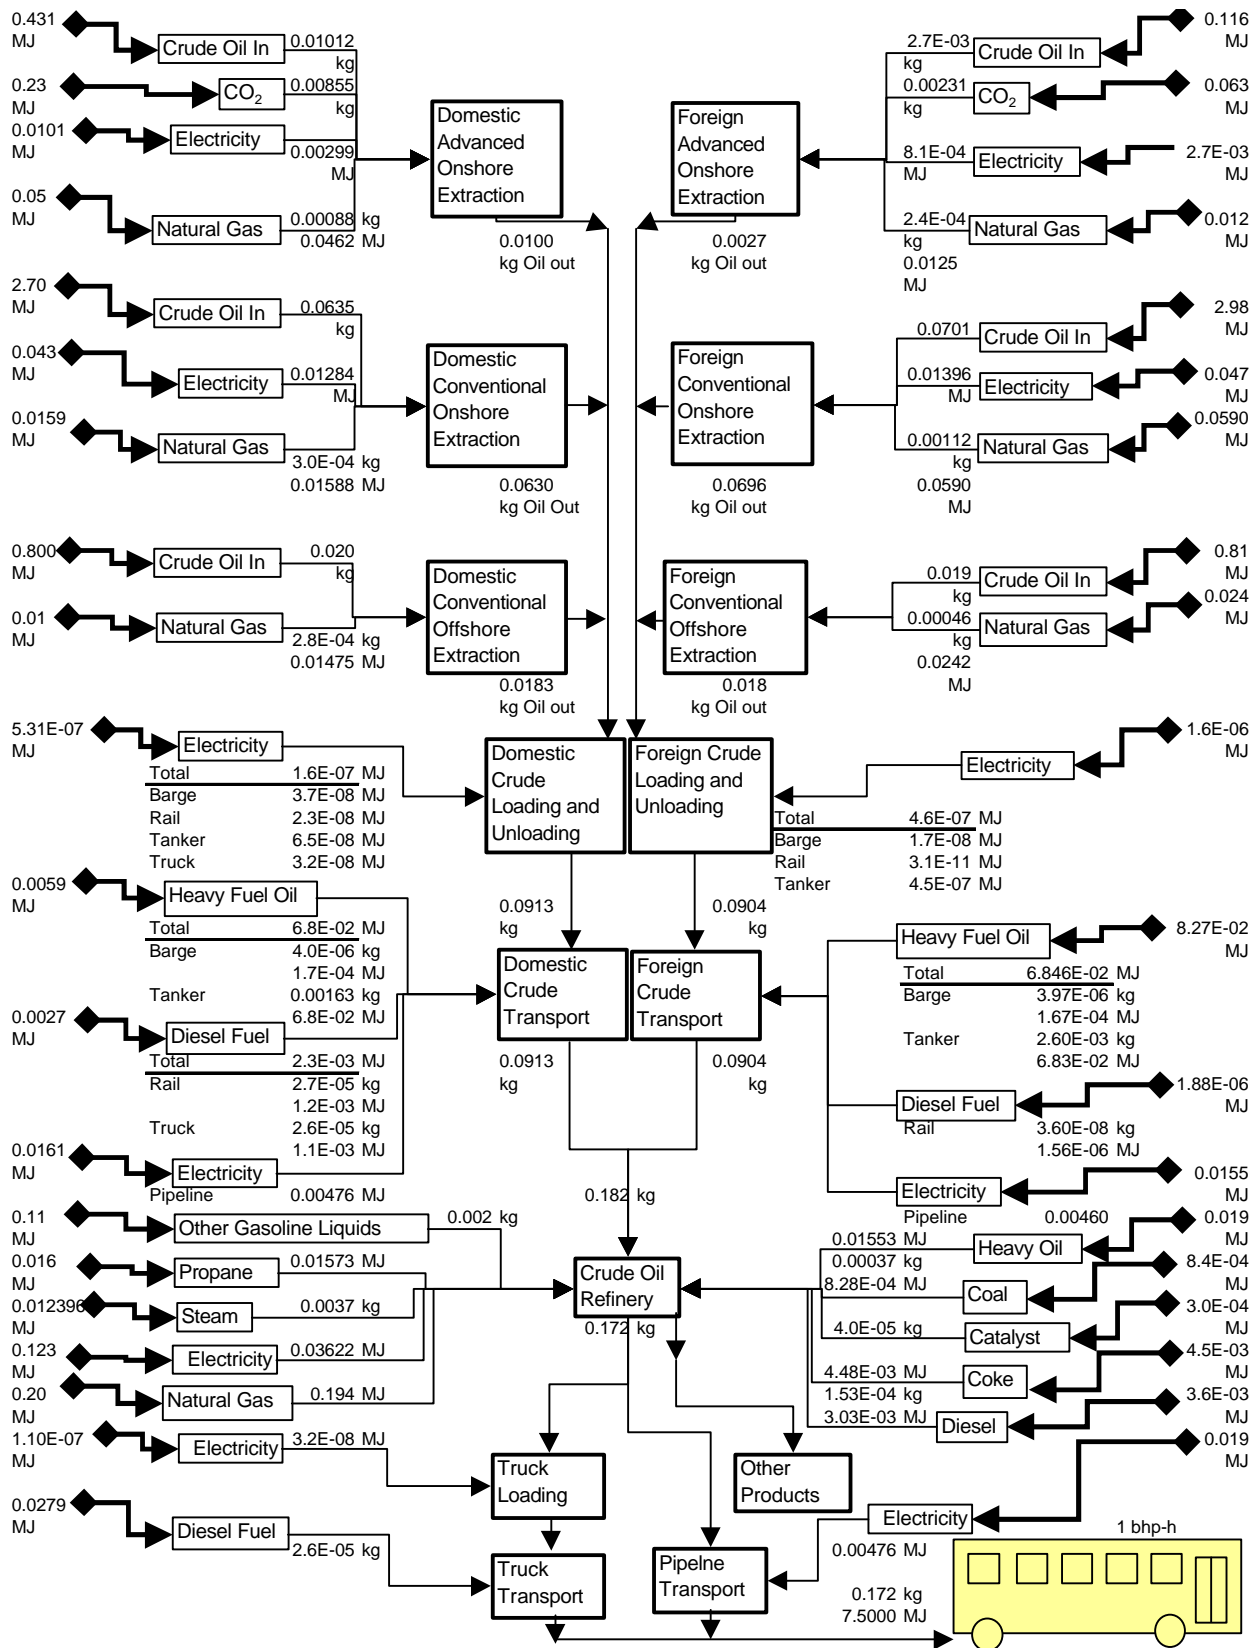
0.431 MJ
Crude Oil In
0.01012 kg
0.23 MJ
$CO_2$
0.00855 kg
0.0101 MJ
Electricity
0.00299 MJ
0.05 MJ
Natural Gas
0.00088 kg
0.0462 MJ

Domestic Advanced Onshore Extraction
0.0100 kg Oil out

Foreign Advanced Onshore Extraction
0.0027 kg Oil out

0.116 MJ
2.7E-03 kg
Crude Oil In
0.063 MJ
0.00231 kg
$CO_2$
2.7E-03 MJ
8.1E-04 MJ
Electricity
0.012 MJ
2.4E-04 kg
0.0125 MJ
Natural Gas

2.70 MJ
Crude Oil In
0.0635 kg
0.043 MJ
Electricity
0.01284 MJ
0.0159 MJ
Natural Gas
3.0E-04 kg
0.01588 MJ

Domestic Conventional Onshore Extraction
0.0630 kg Oil Out

Foreign Conventional Onshore Extraction
0.0696 kg Oil out

2.98 MJ
0.0701
Crude Oil In
0.047 MJ
0.01396 MJ
Electricity
0.0590 MJ
0.00112 kg
0.0590 MJ
Natural Gas

0.800 MJ
Crude Oil In
0.020 kg
0.01 MJ
Natural Gas
2.8E-04 kg
0.01475 MJ

Domestic Conventional Offshore Extraction
0.0183 kg Oil out

Foreign Conventional Offshore Extraction
0.018 kg Oil out

0.81 MJ
0.019 kg
Crude Oil In
0.024 MJ
0.00046 kg
0.0242 MJ
Natural Gas

5.31E-07 MJ
Electricity
| Total | 1.6E-07 MJ |
|---|---|
| Barge | 3.7E-08 MJ |
| Rail | 2.3E-08 MJ |
| Tanker | 6.5E-08 MJ |
| Truck | 3.2E-08 MJ |

Domestic Crude Loading and Unloading
Foreign Crude Loading and Unloading

1.6E-06 MJ
Electricity
| Total | 4.6E-07 MJ |
|---|---|
| Barge | 1.7E-08 MJ |
| Rail | 3.1E-11 MJ |
| Tanker | 4.5E-07 MJ |

0.0059 MJ
Heavy Fuel Oil
| Total | 6.8E-02 MJ |
|---|---|
| Barge | 4.0E-06 kg |
| | 1.7E-04 MJ |
| Tanker | 0.00163 kg |
| | 6.8E-02 MJ |

0.0027 MJ
Diesel Fuel
| Total | 2.3E-03 MJ |
|---|---|
| Rail | 2.7E-05 kg |
| | 1.2E-03 MJ |
| Truck | 2.6E-05 kg |
| | 1.1E-03 MJ |

0.0161 MJ
Electricity
Pipeline 0.00476 MJ

0.0913 kg
0.0904 kg
Domestic Crude Transport
Foreign Crude Transport
0.0913 kg
0.0904 kg

8.27E-02 MJ
Heavy Fuel Oil
| Total | 6.846E-02 MJ |
|---|---|
| Barge | 3.97E-06 kg |
| | 1.67E-04 MJ |
| Tanker | 2.60E-03 kg |
| | 6.83E-02 MJ |

1.88E-06 MJ
Diesel Fuel
Rail 3.60E-08 kg
1.56E-06 MJ

0.0155 MJ
Electricity
Pipeline 0.00460

0.182 kg

0.11 MJ
Other Gasoline Liquids
0.002 kg
0.016 MJ
Propane
0.01573 MJ
0.012396 MJ
Steam
0.0037 kg
0.123 MJ
Electricity
0.03622 MJ
0.20 MJ
Natural Gas
0.194 MJ

Crude Oil Refinery
0.172 kg

0.019 MJ
0.01553 MJ
Heavy Oil
8.4E-04 MJ
0.00037 kg
8.28E-04 MJ
Coal
3.0E-04 MJ
4.0E-05 kg
Catalyst
4.5E-03 MJ
4.48E-03 MJ
1.53E-04 kg
Coke
3.6E-03 MJ
3.03E-03 MJ
Diesel
0.019 MJ

1.10E-07 MJ
Electricity
3.2E-08 MJ
Truck Loading
Other Products

0.0279 MJ
Diesel Fuel
2.6E-05 kg
Truck Transport

Pipelne Transport
Electricity
0.00476 MJ
0.172 kg
7.5000 MJ
1 bhp-h